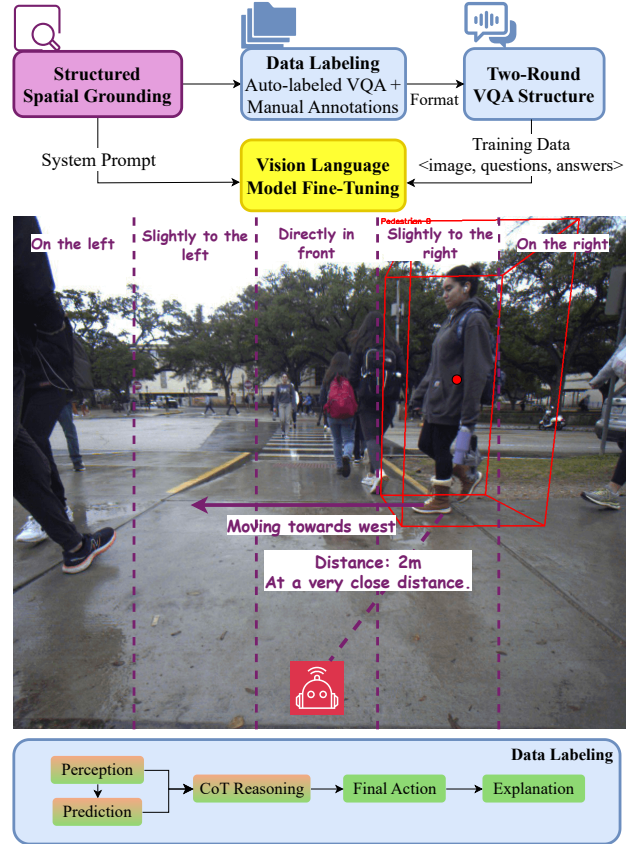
Structured Spatial Grounding

Data Labeling
Auto-labeled VQA + Manual Annotations

Format

Two-Round VQA Structure

System Prompt

Vision Language Model Fine-Tuning

Training Data
<image, questions, answers>

On the left

Slightly to the left

Directly in front

Slightly to the right

On the right

Pedestrian 8

Moving towards west

Distance: 2m
At a very close distance.

Data Labeling

Perception

Prediction

CoT Reasoning

Final Action

Explanation